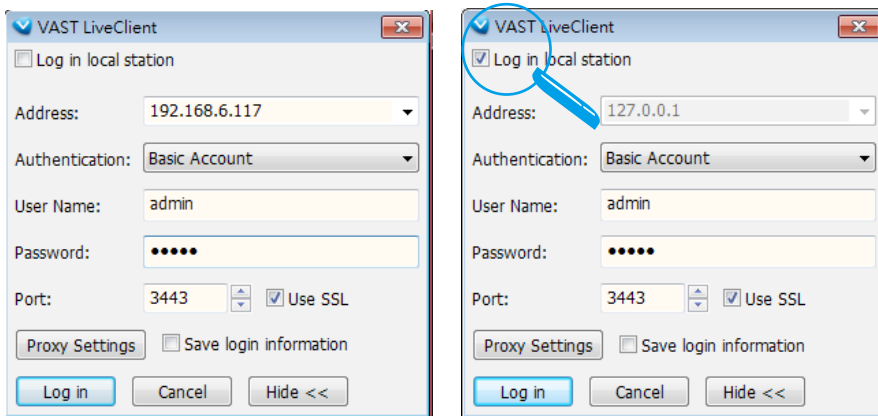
VAST LiveClient

Log in local station

Address: 192.168.6.117

Authentication: Basic Account

User Name: admin

Password: •••••

Port: 3443 Use SSL

Proxy Settings Save login information

Log in Cancel Hide <<

VAST LiveClient

Log in local station

Address: 127.0.0.1

Authentication: Basic Account

User Name: admin

Password: •••••

Port: 3443 Use SSL

Proxy Settings Save login information

Log in Cancel Hide <<